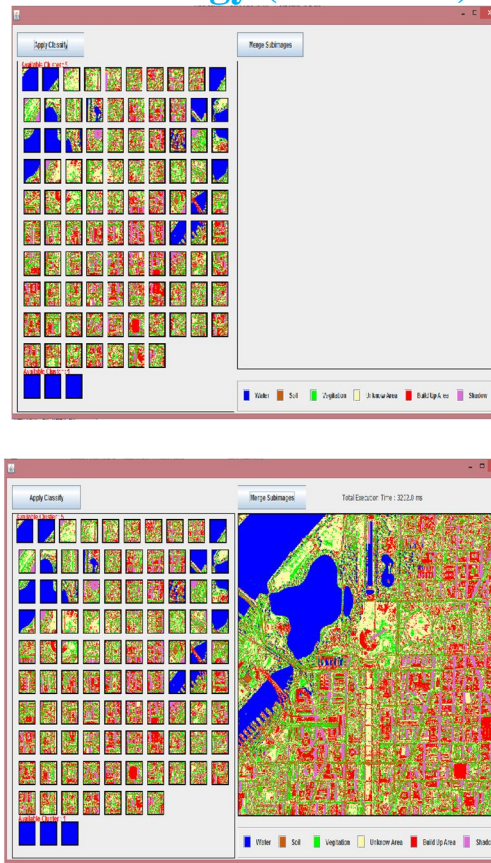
Apply Classify

Merge Subimages

Available Cluster : 5

Available Cluster : 1

Water
Soil
Vegetation
Unknow Area
Build Up Area
Shadow

Apply Classify

Merge Subimages

Total Execution Time : 3212.0 ms

Available Cluster : 5

Available Cluster : 1

Water
Soil
Vegetation
Unknow Area
Build Up Area
Shado